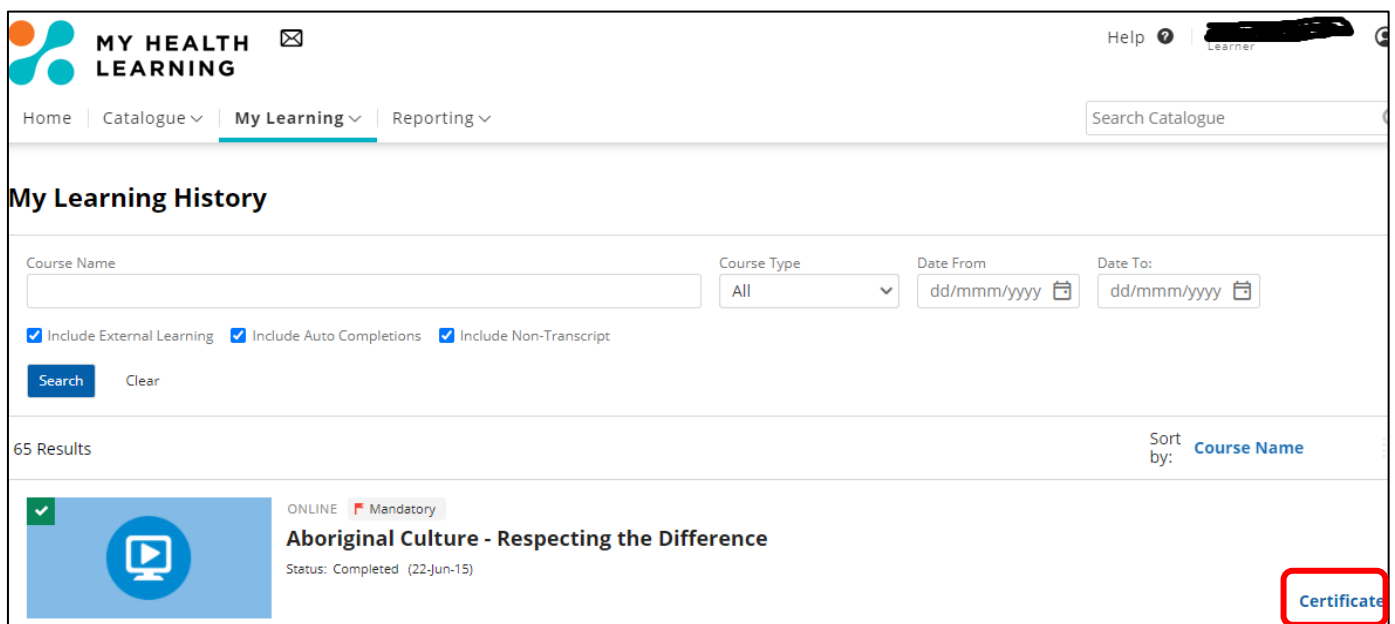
MY HEALTH LEARNING

Help

Learner

Home | Catalogue | My Learning | Reporting

Search Catalogue

My Learning History

Course Name

Course Type
All

Date From
dd/mmm/yyyy

Date To:
dd/mmm/yyyy

Include External Learning  Include Auto Completions  Include Non-Transcript

Search  Clear

65 Results

Sort by: Course Name

ONLINE  Mandatory

Aboriginal Culture - Respecting the Difference

Status: Completed (22-Jun-15)

Certificate